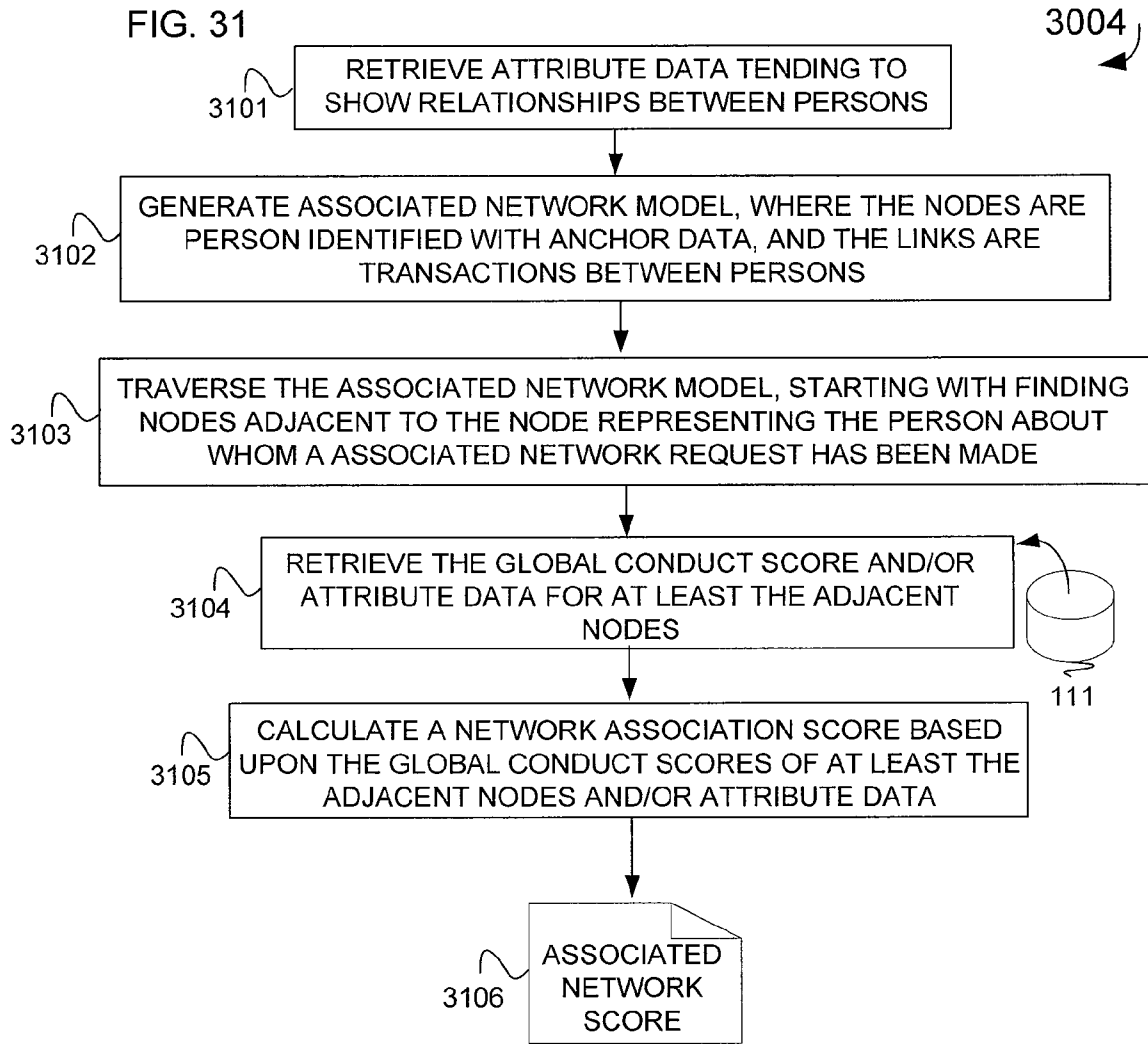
FIG. 31

3004

3101

RETRIEVE ATTRIBUTE DATA TENDING TO SHOW RELATIONSHIPS BETWEEN PERSONS

3102

GENERATE ASSOCIATED NETWORK MODEL, WHERE THE NODES ARE PERSON IDENTIFIED WITH ANCHOR DATA, AND THE LINKS ARE TRANSACTIONS BETWEEN PERSONS

3103

TRAVERSE THE ASSOCIATED NETWORK MODEL, STARTING WITH FINDING NODES ADJACENT TO THE NODE REPRESENTING THE PERSON ABOUT WHOM A ASSOCIATED NETWORK REQUEST HAS BEEN MADE

3104

RETRIEVE THE GLOBAL CONDUCT SCORE AND/OR ATTRIBUTE DATA FOR AT LEAST THE ADJACENT NODES

111

3105

CALCULATE A NETWORK ASSOCIATION SCORE BASED UPON THE GLOBAL CONDUCT SCORES OF AT LEAST THE ADJACENT NODES AND/OR ATTRIBUTE DATA

3106

ASSOCIATED NETWORK SCORE